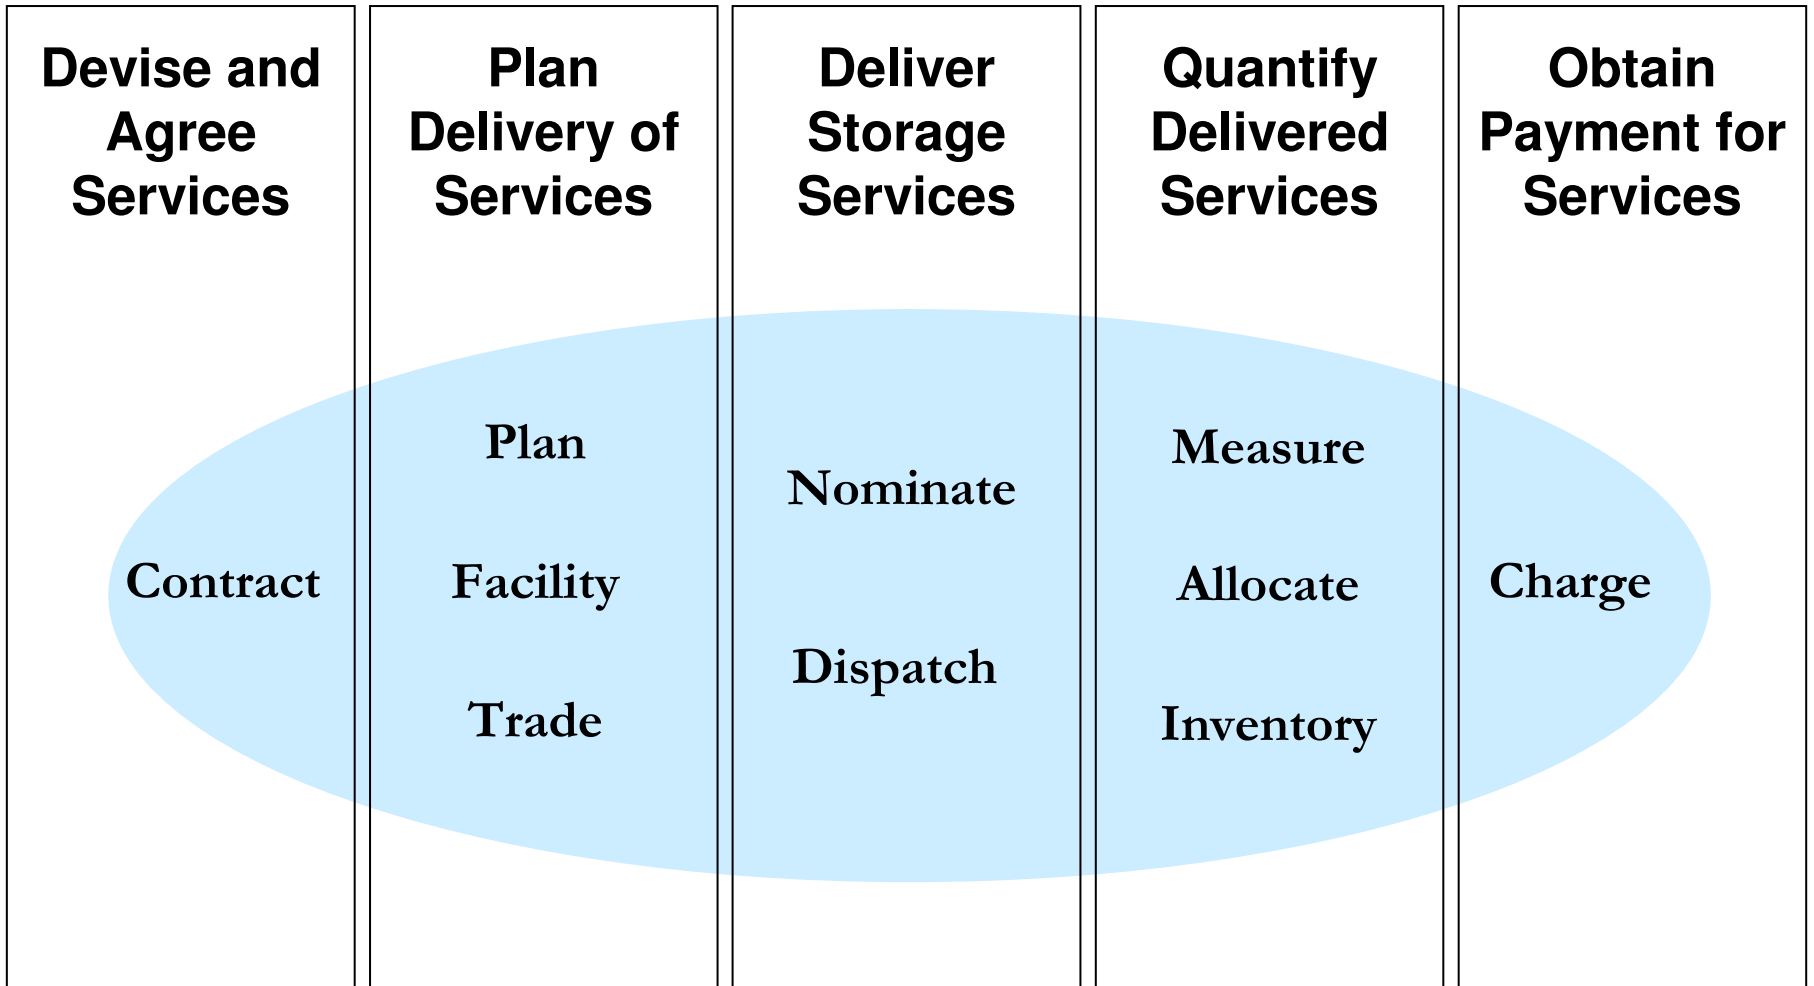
Devise and Agree Services

Contract

Plan Delivery of Services

Plan

Facility

Trade

Deliver Storage Services

Nominate

Dispatch

Quantify Delivered Services

Measure

Allocate

Inventory

Obtain Payment for Services

Charge